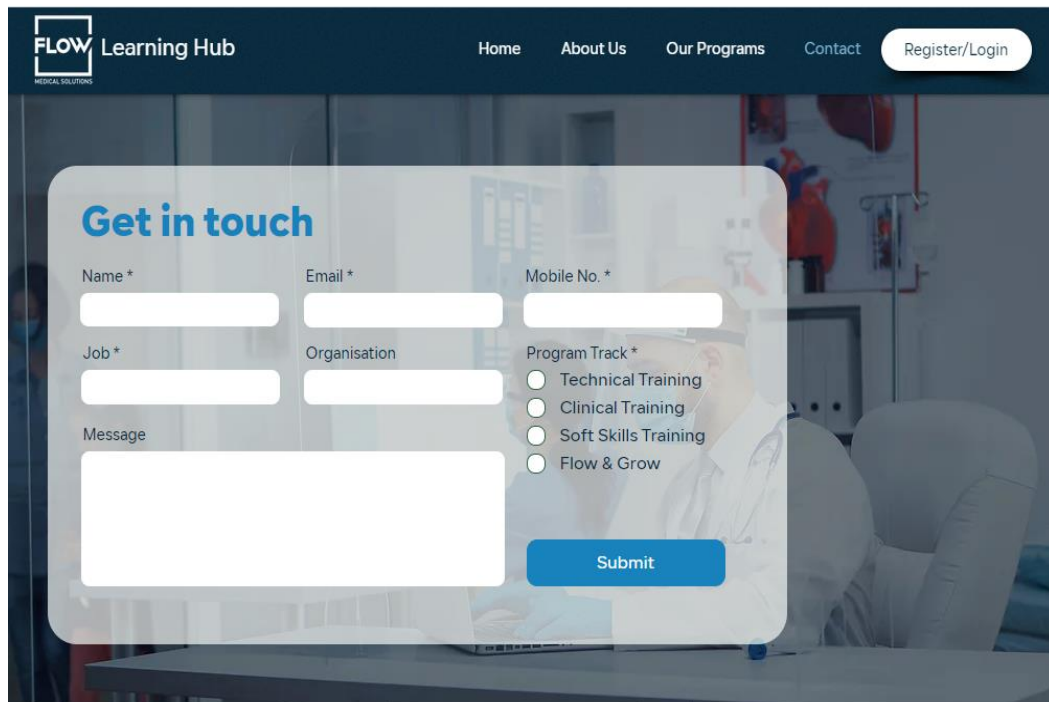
FLOW MEDICAL SOLUTIONS Learning Hub

Home About Us Our Programs Contact Register/Login

Get in touch

Name *

Email *

Mobile No. *

Job *

Organisation

Program Track *

Technical Training

Clinical Training

Soft Skills Training

Flow & Grow

Message

Submit